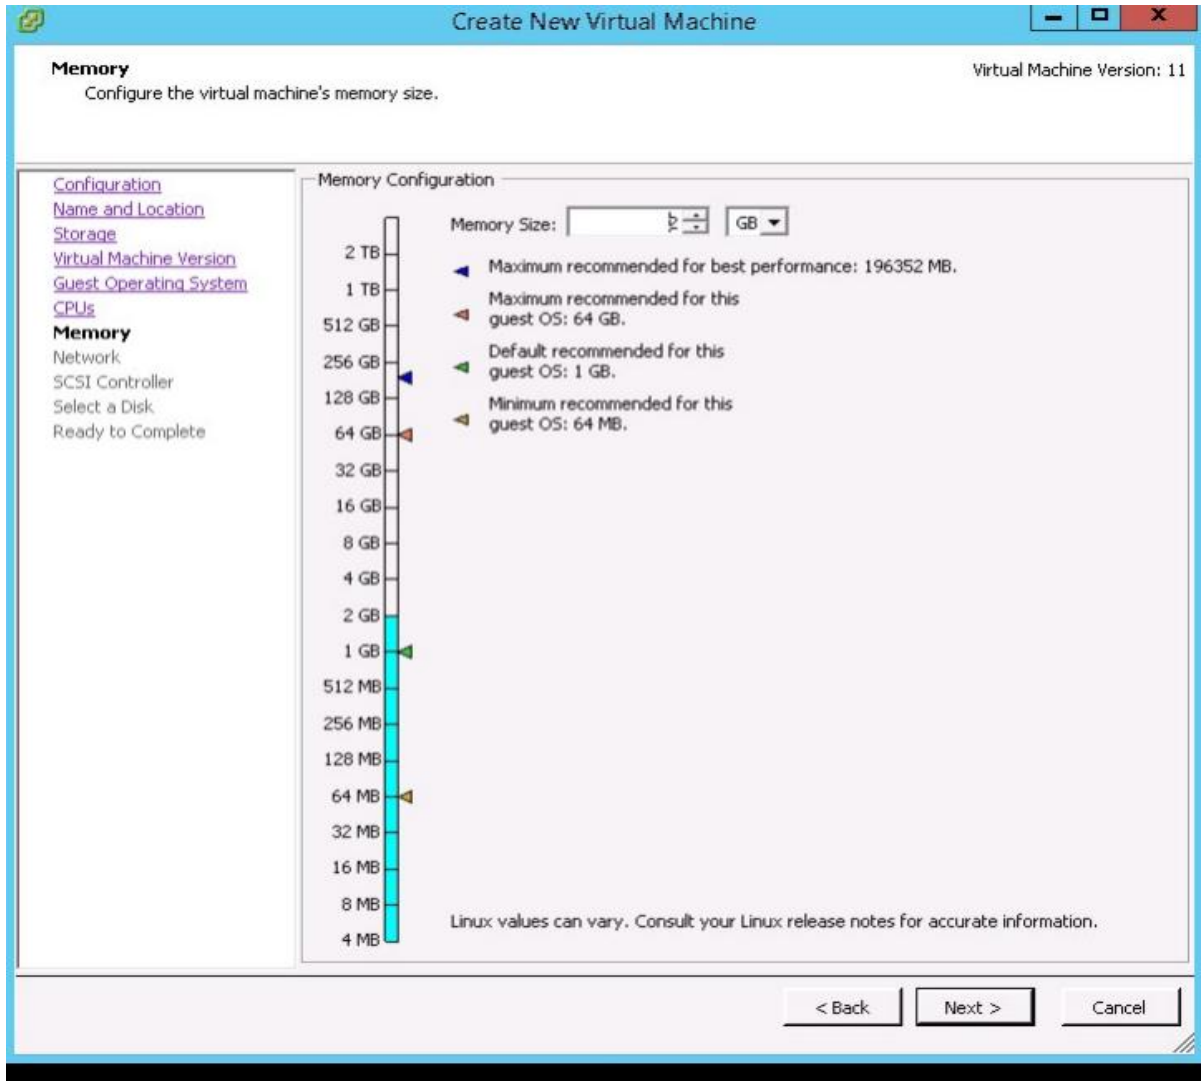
Create New Virtual Machine

Memory
Configure the virtual machine's memory size.

Virtual Machine Version: 11

Configuration
Name and Location
Storage
Virtual Machine Version
Guest Operating System
CPUs
Memory
Network
SCSI Controller
Select a Disk
Ready to Complete

Memory Configuration

Memory Size: GB

Maximum recommended for best performance: 196352 MB.

Maximum recommended for this guest OS: 64 GB.

Default recommended for this guest OS: 1 GB.

Minimum recommended for this guest OS: 64 MB.

2 TB
1 TB
512 GB
256 GB
128 GB
64 GB
32 GB
16 GB
8 GB
4 GB
2 GB
1 GB
512 MB
256 MB
128 MB
64 MB
32 MB
16 MB
8 MB
4 MB

Linux values can vary. Consult your Linux release notes for accurate information.

< Back
Next >
Cancel